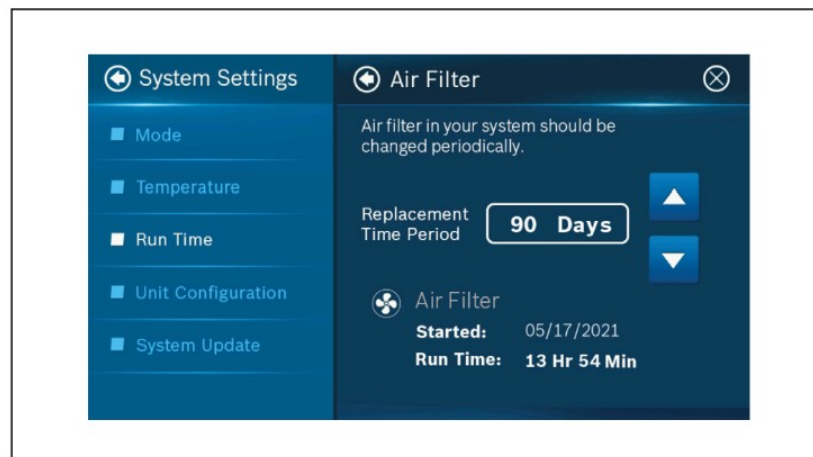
System Settings

Mode

Temperature

Run Time

Unit Configuration

System Update

Air Filter

Air filter in your system should be changed periodically.

Replacement Time Period

90 Days

Air Filter

Started: 05/17/2021

Run Time: 13 Hr 54 Min